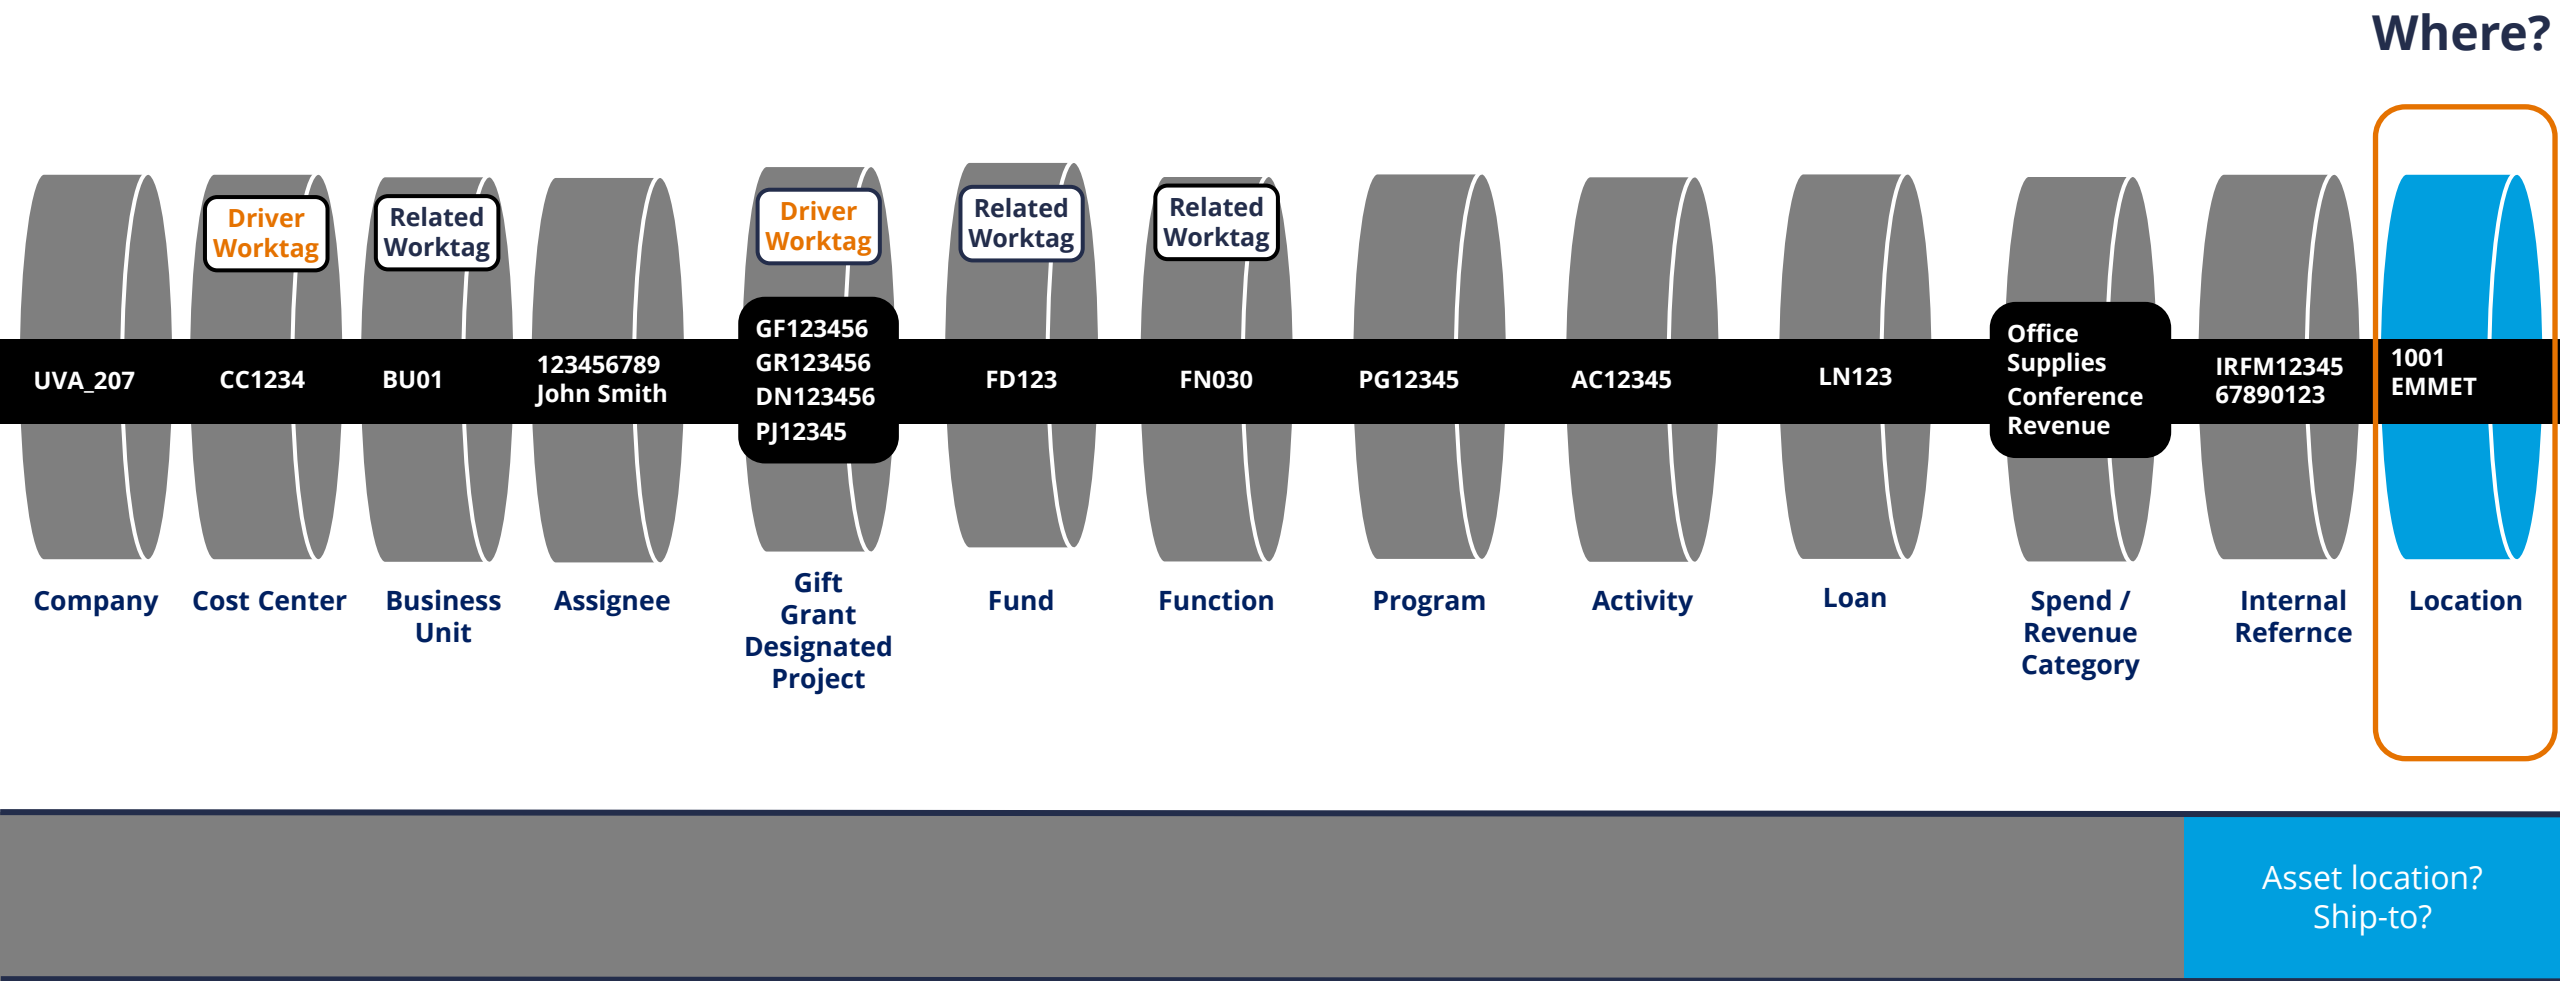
Where?

Driver Worktag

Related Worktag

Driver Worktag

Related Worktag

Related Worktag

UVA_207

CC1234

BU01

123456789
John Smith

GF123456
GR123456
DN123456
PJ12345

FD123

FN030

PG12345

AC12345

LN123

Office Supplies
Conference
Revenue

IRFM12345
67890123

1001
EMMET

Company

Cost Center

Business Unit

Assignee

Gift
Grant
Designated
Project

Fund

Function

Program

Activity

Loan

Spend / Revenue Category

Internal Refernce

Location

Asset location?
Ship-to?